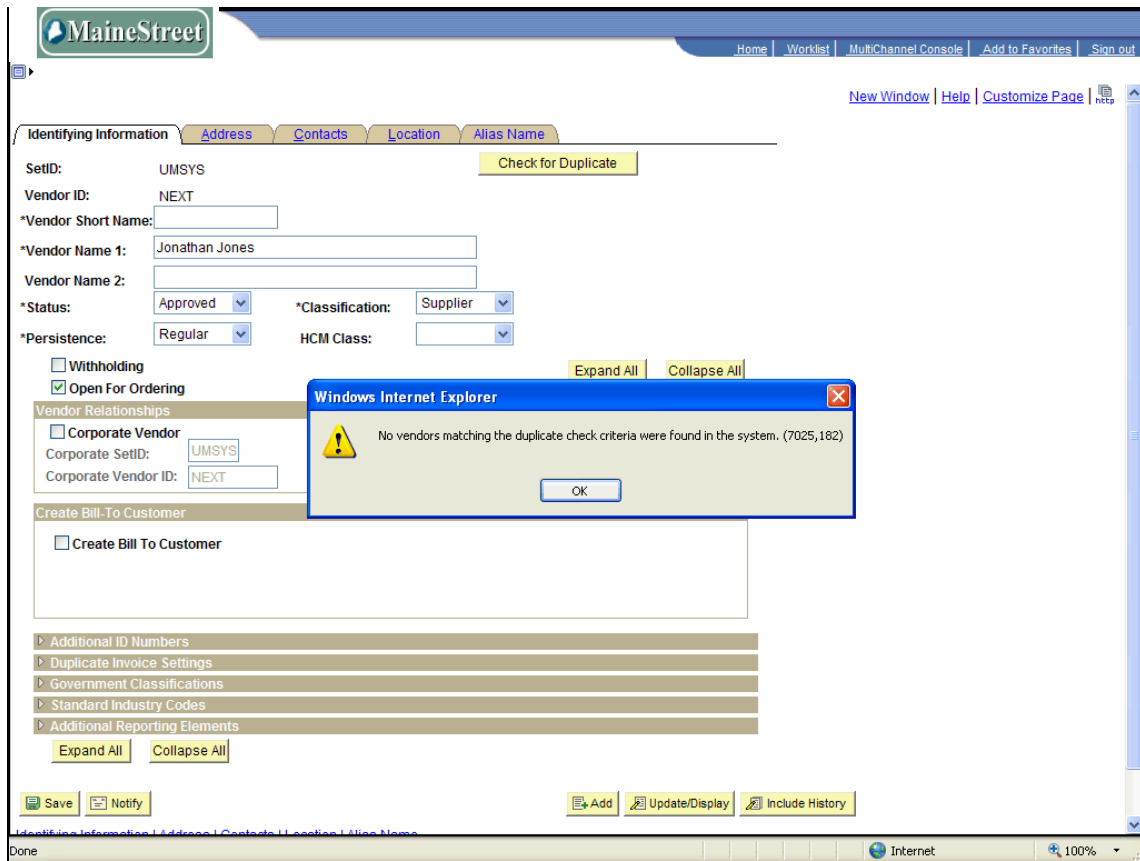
MaineStreet

Home | Worklist | MultiChannel Console | Add to Favorites | Sign out

New Window | Help | Customize Page | http

Identifying Information | Address | Contacts | Location | Alias Name

SetID: UMSYS
Check for Duplicate
Vendor ID: NEXT
*Vendor Short Name:
*Vendor Name 1: Jonathan Jones
Vendor Name 2:
*Status: Approved
*Classification: Supplier
*Persistence: Regular
HCM Class:

Withholding
Expand All
Collapse All
Open For Ordering

Vendor Relationships
Corporate Vendor
Corporate SetID: UMSYS
Corporate Vendor ID: NEXT

Windows Internet Explorer
No vendors matching the duplicate check criteria were found in the system. (7025,182)
OK

Create Bill-To Customer
Create Bill To Customer

Additional ID Numbers
Duplicate Invoice Settings
Government Classifications
Standard Industry Codes
Additional Reporting Elements
Expand All
Collapse All

Save
Notify
Add
Update/Display
Include History

Identifying Information | Address | Contacts | Location | Alias Name

Done
Internet
100%